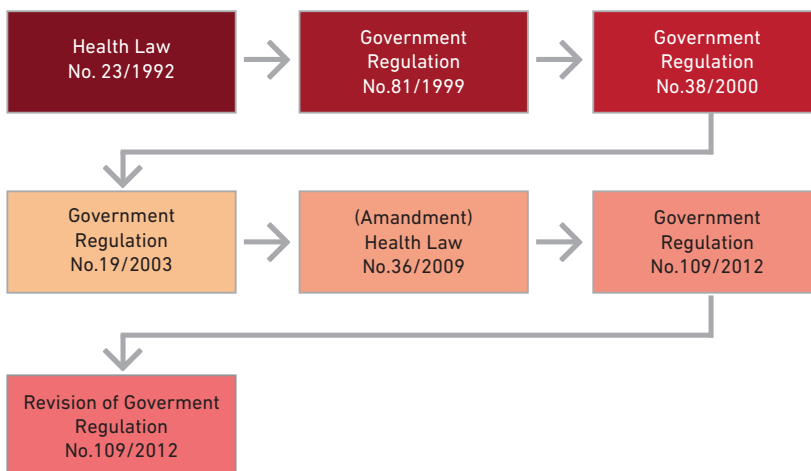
Health Law
No. 23/1992

Government
Regulation
No.81/1999

Government
Regulation
No.38/2000

Government
Regulation
No.19/2003

(Amandment)
Health Law
No.36/2009

Government
Regulation
No.109/2012

Revision of Goverment
Regulation
No.109/2012